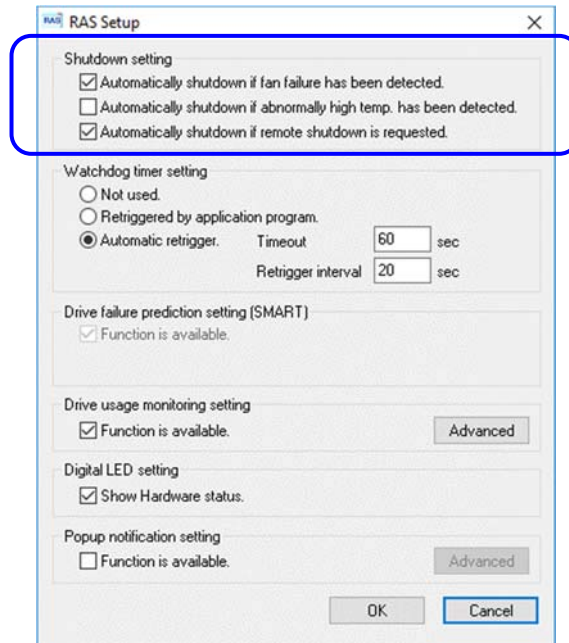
RAS RAS Setup ×

Shutdown setting
☑ Automatically shutdown if fan failure has been detected.
☐ Automatically shutdown if abnormally high temp. has been detected.
☑ Automatically shutdown if remote shutdown is requested.

Watchdog timer setting
○ Not used.
○ Retriggered by application program.
◉ Automatic retrigger. Timeout 60 sec
Retrigger interval 20 sec

Drive failure prediction setting (SMART)
☑ Function is available.

Drive usage monitoring setting
☑ Function is available. Advanced

Digital LED setting
☑ Show Hardware status.

Popup notification setting
☐ Function is available. Advanced

OK Cancel